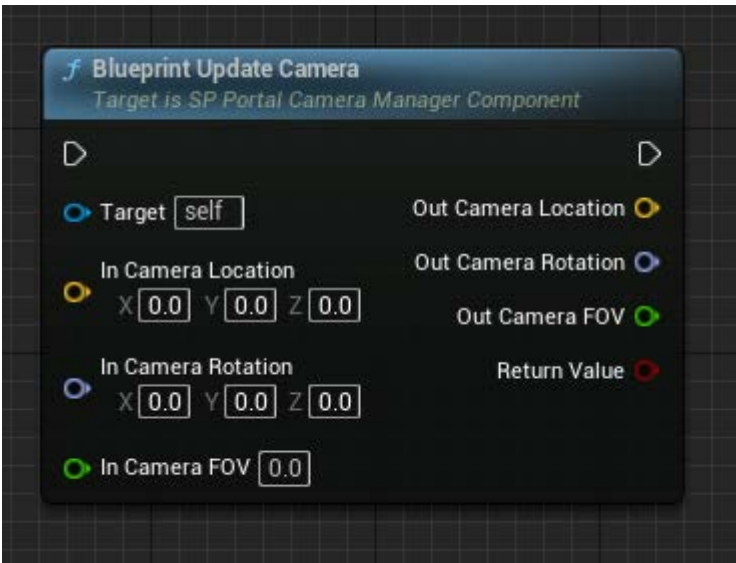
f Blueprint Update Camera
Target is SP Portal Camera Manager Component

Target self
In Camera Location
X 0.0 Y 0.0 Z 0.0
In Camera Rotation
X 0.0 Y 0.0 Z 0.0
In Camera FOV 0.0

Out Camera Location
Out Camera Rotation
Out Camera FOV
Return Value